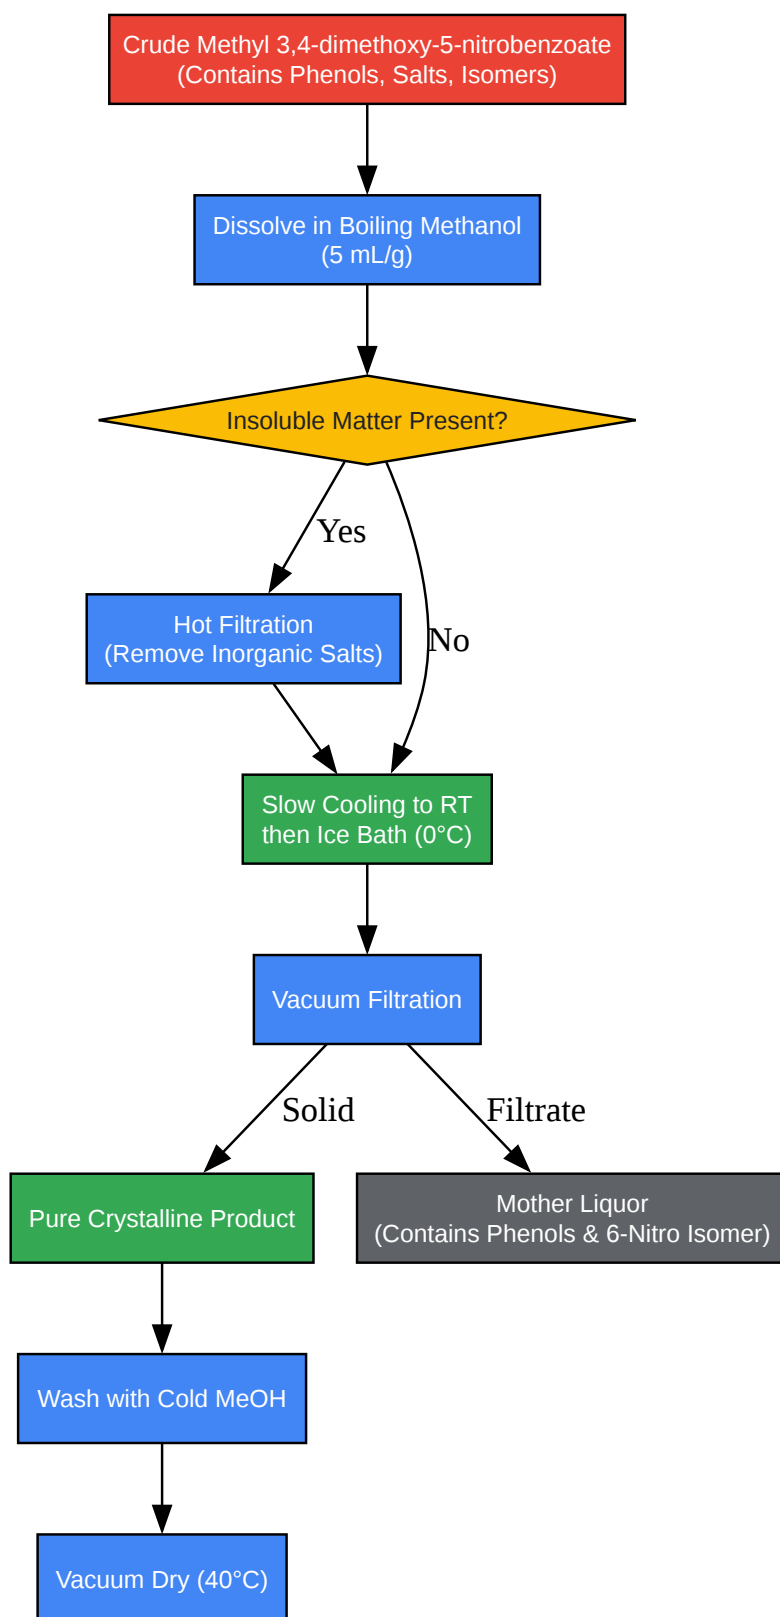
Crude Methyl 3,4-dimethoxy-5-nitrobenzoate
(Contains Phenols, Salts, Isomers)

Dissolve in Boiling Methanol
(5 mL/g)

Insoluble Matter Present?

Yes

No

Hot Filtration
(Remove Inorganic Salts)

Slow Cooling to RT
then Ice Bath (0°C)

Vacuum Filtration

Solid

Filtrate

Pure Crystalline Product

Mother Liquor
(Contains Phenols & 6-Nitro Isomer)

Wash with Cold MeOH

Vacuum Dry (40°C)